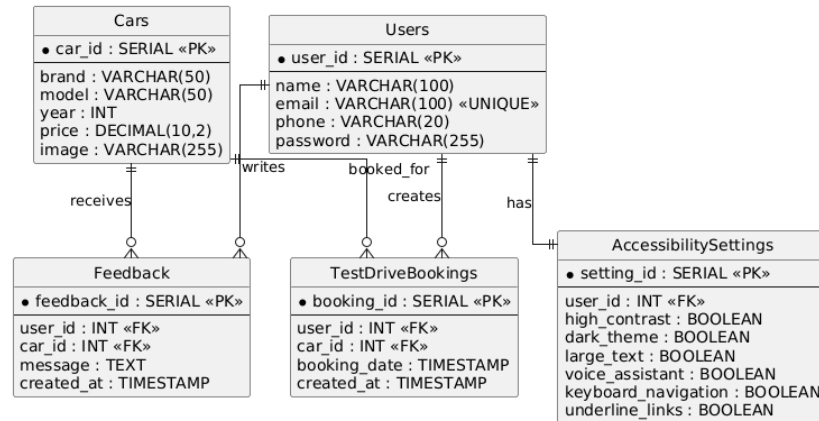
Cars
• car_id : SERIAL «PK»
brand : VARCHAR(50)
model : VARCHAR(50)
year : INT
price : DECIMAL(10,2)
image : VARCHAR(255)

Users
• user_id : SERIAL «PK»
name : VARCHAR(100)
email : VARCHAR(100) «UNIQUE»
phone : VARCHAR(20)
password : VARCHAR(255)

writes
booked_for
receives
creates
has

Feedback
• feedback_id : SERIAL «PK»
user_id : INT «FK»
car_id : INT «FK»
message : TEXT
created_at : TIMESTAMP

TestDriveBookings
• booking_id : SERIAL «PK»
user_id : INT «FK»
car_id : INT «FK»
booking_date : TIMESTAMP
created_at : TIMESTAMP

AccessibilitySettings
• setting_id : SERIAL «PK»
user_id : INT «FK»
high_contrast : BOOLEAN
dark_theme : BOOLEAN
large_text : BOOLEAN
voice_assistant : BOOLEAN
keyboard_navigation : BOOLEAN
underline_links : BOOLEAN